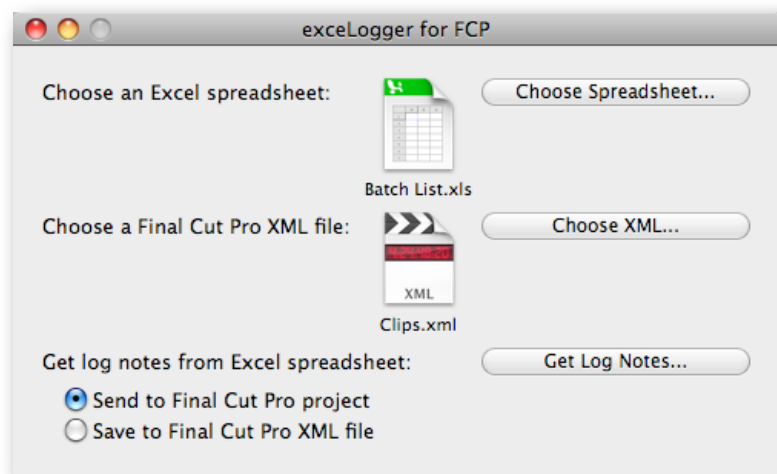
exceLogger for FCP

Choose an Excel spreadsheet:

Batch List.xls

Choose Spreadsheet...

Choose a Final Cut Pro XML file:

XML

Clips.xml

Choose XML...

Get log notes from Excel spreadsheet:

Get Log Notes...

Send to Final Cut Pro project

Save to Final Cut Pro XML file